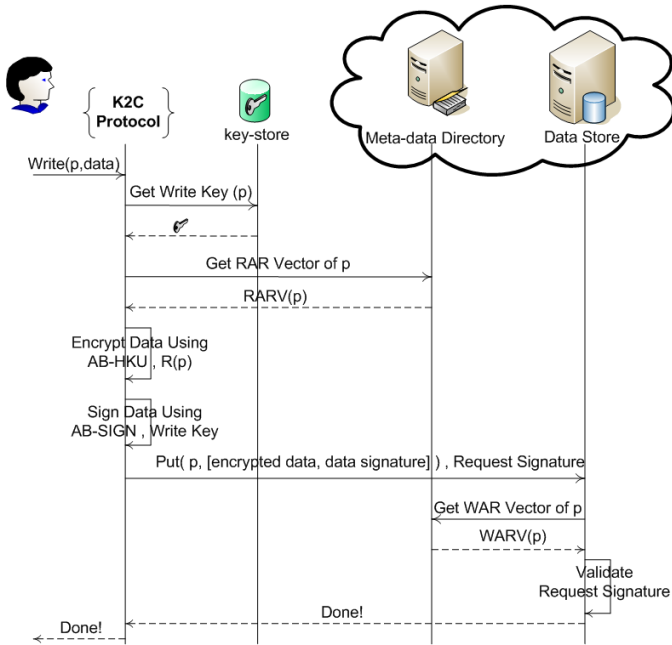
K2C
Protocol

key-store

Meta-data Directory

Data Store

Write(p,data)

Get Write Key (p)

Get RAR Vector of p

RARV(p)

Encrypt Data Using
AB-HKU , R(p)

Sign Data Using
AB-SIGN , Write Key

Put( p, [encrypted data, data signature] ) , Request Signature

Get WAR Vector of p

WARV(p)

Validate
Request Signature

Done!

Done!